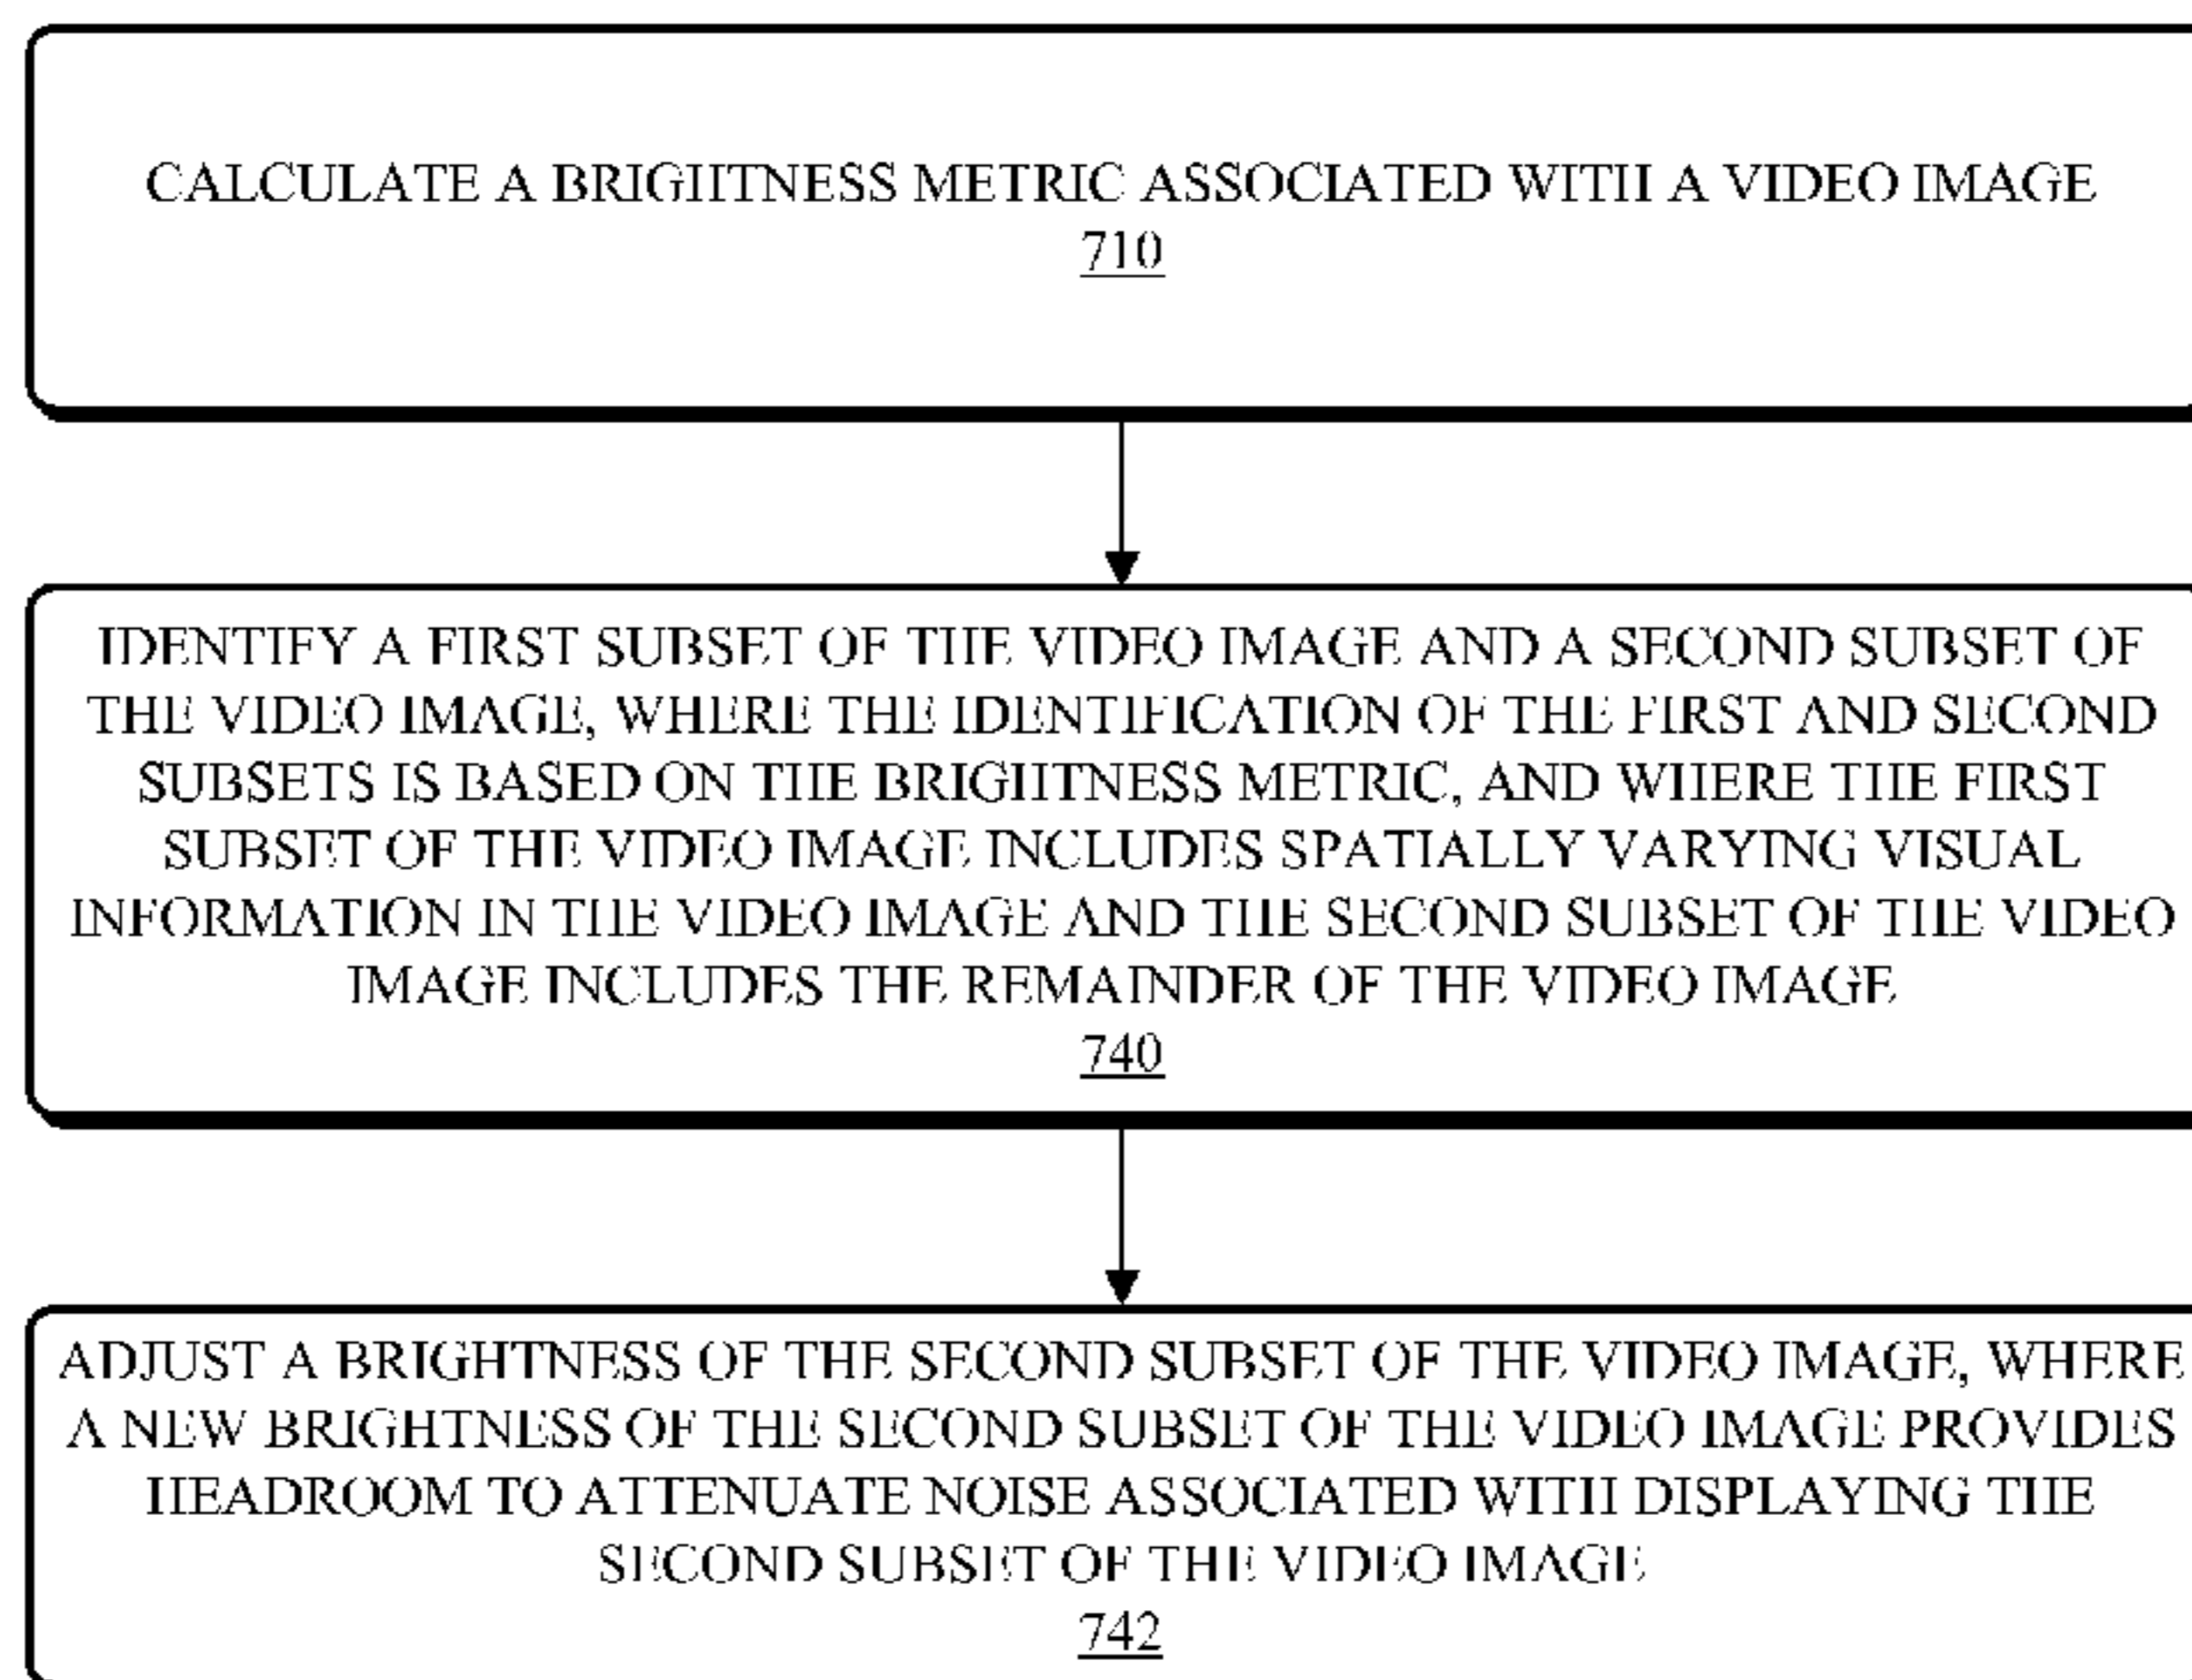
CALCULATE A BRIGHTNESS METRIC ASSOCIATED WITH A VIDEO IMAGE
710

IDENTIFY A FIRST SUBSET OF THE VIDEO IMAGE AND A SECOND SUBSET OF THE VIDEO IMAGE, WHERE THE IDENTIFICATION OF THE FIRST AND SECOND SUBSETS IS BASED ON THE BRIGHTNESS METRIC, AND WHERE THE FIRST SUBSET OF THE VIDEO IMAGE INCLUDES SPATIALLY VARYING VISUAL INFORMATION IN THE VIDEO IMAGE AND THE SECOND SUBSET OF THE VIDEO IMAGE INCLUDES THE REMAINDER OF THE VIDEO IMAGE
740

ADJUST A BRIGHTNESS OF THE SECOND SUBSET OF THE VIDEO IMAGE, WHERE A NEW BRIGHTNESS OF THE SECOND SUBSET OF THE VIDEO IMAGE PROVIDES HEADROOM TO ATTENUATE NOISE ASSOCIATED WITH DISPLAYING THE SECOND SUBSET OF THE VIDEO IMAGE
742